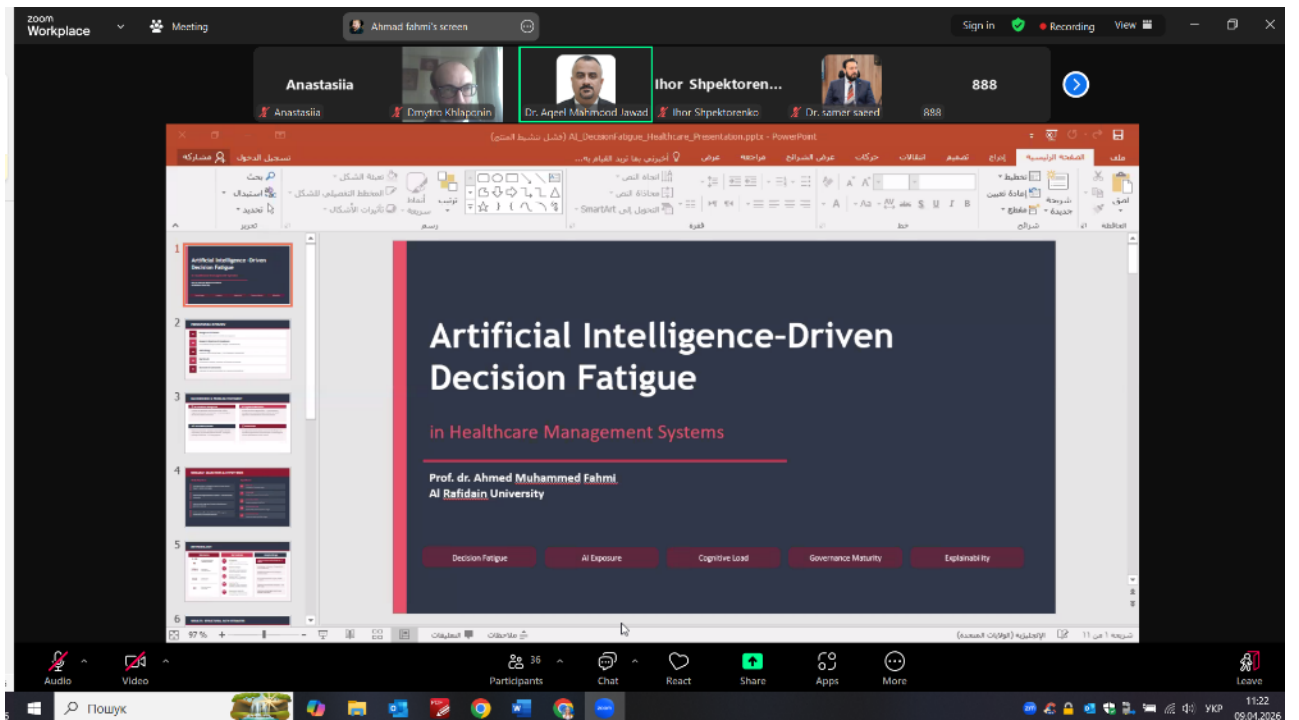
zoom Workplace
Meeting
Ahmad fahmi's screen
Sign in
Recording
View

Anastasiia
Anastasiia
Dmytro Khlaponin
Dr. Aqeel Mahmood Jawad
Ihor Shpektoren...
Ihor Shpektorenko
Dr. samer saeed
888
888

AI_DecisionFatigue_Healthcare_Presentation.pptx - PowerPoint

Artificial Intelligence-Driven Decision Fatigue

in Healthcare Management Systems

Prof. dr. Ahmed Muhammed Fahmi
Al Rafidain University

Decision Fatigue
AI Exposure
Cognitive Load
Governance Maturity
Explainability

Artificial Intelligence-Driven Decision Fatigue

97 %

Audio
Video
Participants 36
Chat
React
Share
Apps
More
Leave

Пошук
УКР
11:22
09.04.2026